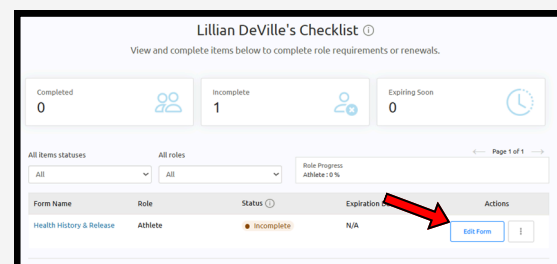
Lillian DeVille's Checklist ⓘ

View and complete items below to complete role requirements or renewals.

Completed
0

Incomplete
1

Expiring Soon
0

All items statuses
All

All roles
All

Role Progress
Athlete : 0 %

Page 1 of 1

| Form Name | Role | Status ⓘ | Expiration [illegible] | Actions |
|---|---|---|---|---|
| Health History & Release | Athlete | Incomplete | N/A | Edit Form ⋮ |